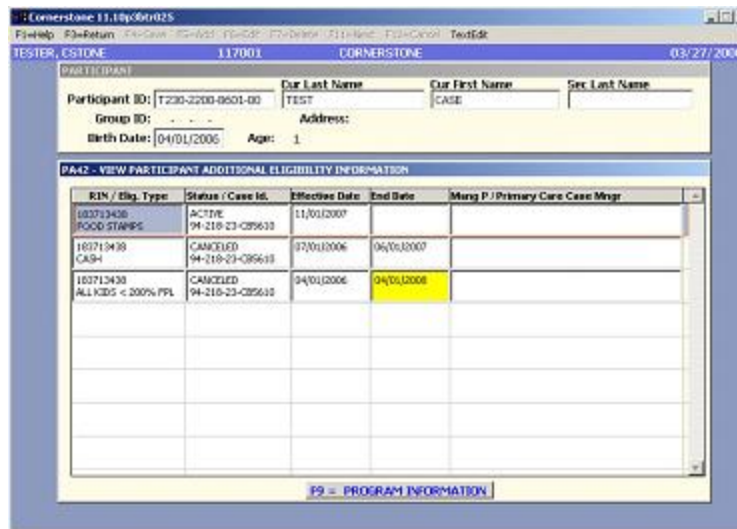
Cornerstone 11.10p0bt025

F1=Help F3=Return F4=Save F5=Add F6=Edit F7=Delete F11=Next F12=Cancel TextEdit

TESTER, CSTONE 117001 CORNERSTONE 03/27/200

PARTICIPANT

Participant ID: T230-2200-8601-00

Cur Last Name TEST

Cur First Name CASE

Sec Last Name

Group ID: - - -

Address:

Birth Date: 04/01/2006 Age: 1

PA42 - VIEW PARTICIPANT ADDITIONAL ELIGIBILITY INFORMATION

| RIN / Elig. Type | Status / Case Id. | Effective Date | End Date | Mang P / Primary Care Case Mngr |
|---|---|---|---|---|
| 103713438 FOOD STAMPS | ACTIVE 94-218-23-C85610 | 11/01/2007 | | |
| 103713438 CASH | CANCELED 94-218-23-C85610 | 07/01/2006 | 06/01/2007 | |
| 103713438 ALL KIDS < 200% FPL | CANCELED 94-218-23-C85610 | 04/01/2006 | 04/01/2008 | |

F9 = PROGRAM INFORMATION